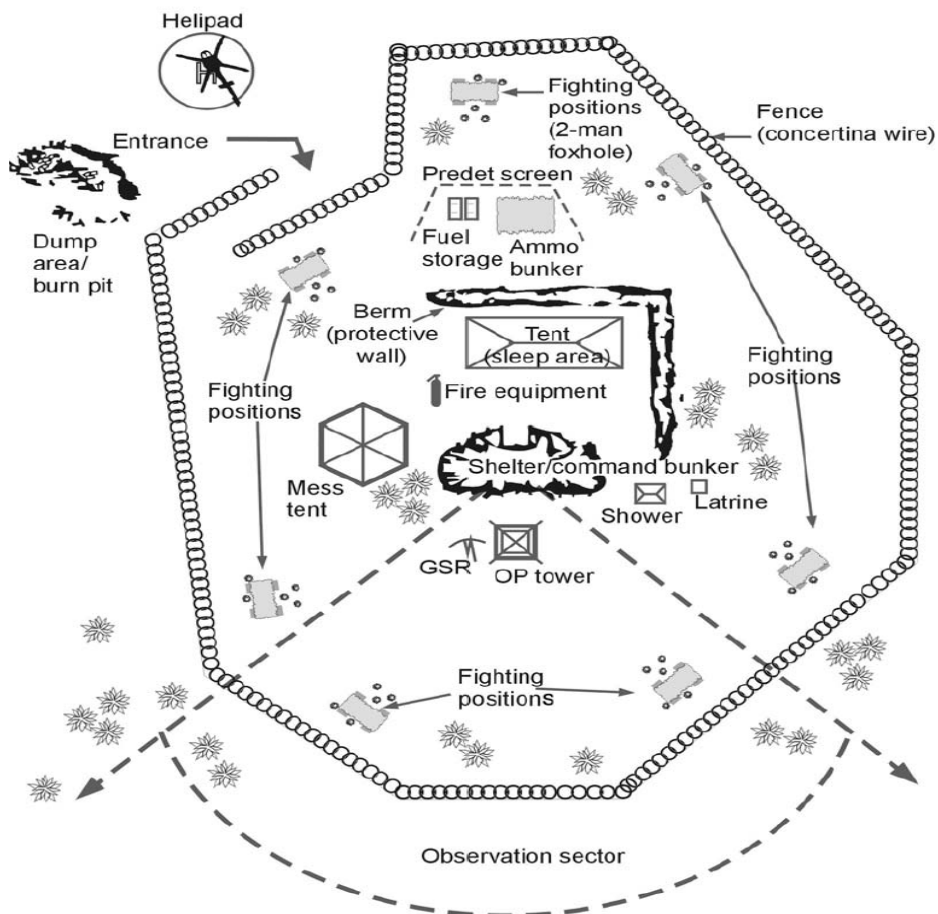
Helipad

Entrance

Dump area/ burn pit

Fighting positions (2-man foxhole)

Fence (concertina wire)

Predet screen

Fuel storage

Ammo bunker

Berm (protective wall)

Tent (sleep area)

Fighting positions

Fighting positions

Fire equipment

Mess tent

Shelter/command bunker

Shower

Latrine

GSR

OP tower

Fighting positions

Observation sector